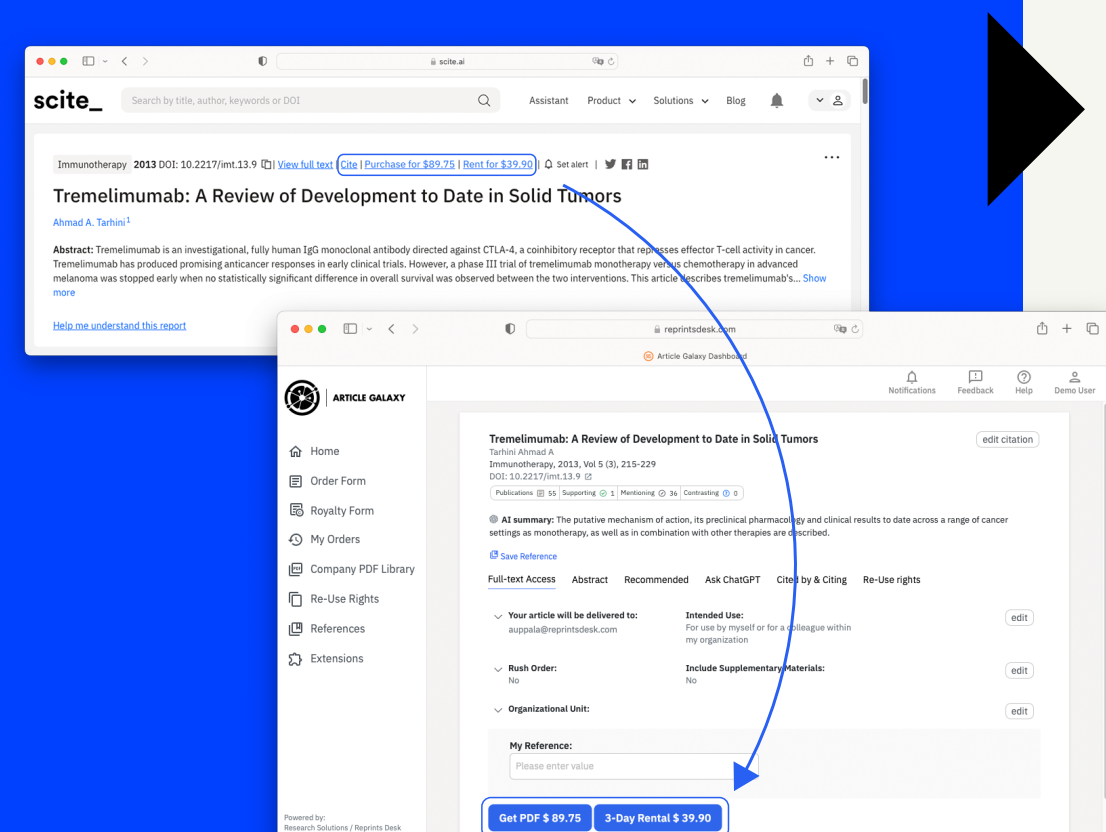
scite.ai

scite_

Search by title, author, keywords or DOI

Assistant Product Solutions Blog

Immunotherapy 2013 DOI: 10.2217/imt.13.9 | View full text | Cite | Purchase for $89.75 | Rent for $39.90 | Set alert |

Tremelimumab: A Review of Development to Date in Solid Tumors

Ahmad A. Tarhini$^1$

Abstract: Tremelimumab is an investigational, fully human IgG monoclonal antibody directed against CTLA-4, a coinhibitory receptor that represses effector T-cell activity in cancer. Tremelimumab has produced promising anticancer responses in early clinical trials. However, a phase III trial of tremelimumab monotherapy versus chemotherapy in advanced melanoma was stopped early when no statistically significant difference in overall survival was observed between the two interventions. This article describes tremelimumab's... Show more

Help me understand this report

reprintsdesk.com

Article Galaxy Dashboard

ARTICLE GALAXY

Notifications Feedback Help Demo User

Home
Order Form
Royalty Form
My Orders
Company PDF Library
Re-Use Rights
References
Extensions

Powered by:
Research Solutions / Reprints Desk

Tremelimumab: A Review of Development to Date in Solid Tumors
Tarhini Ahmad A
Immunotherapy, 2013, Vol 5 (3), 215-229
DOI: 10.2217/imt.13.9

edit citation

Publications 55 | Supporting 1 | Mentioning 36 | Contrasting 0

AI summary: The putative mechanism of action, its preclinical pharmacology and clinical results to date across a range of cancer settings as monotherapy, as well as in combination with other therapies are described.

Save Reference

Full-text Access Abstract Recommended Ask ChatGPT Cited by & Citing Re-Use rights

Your article will be delivered to:
auppala@reprintsdesk.com

Intended Use:
For use by myself or for a colleague within my organization

edit

Rush Order:
No

Include Supplementary Materials:
No

edit

Organizational Unit:

edit

My Reference:
Please enter value

Get PDF $ 89.75 3-Day Rental $ 39.90